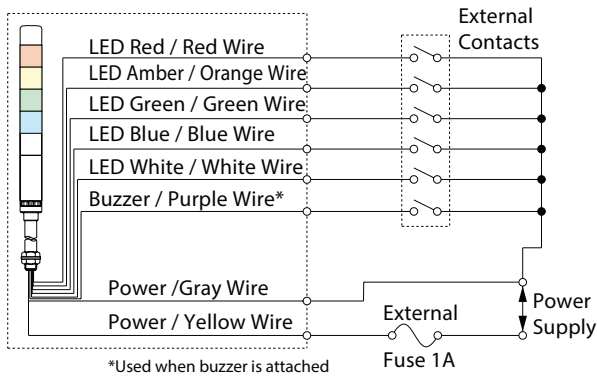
External Contacts

LED Red / Red Wire
LED Amber / Orange Wire
LED Green / Green Wire
LED Blue / Blue Wire
LED White / White Wire
Buzzer / Purple Wire*

Power /Gray Wire
Power / Yellow Wire

External
Fuse 1A

Power Supply

*Used when buzzer is attached